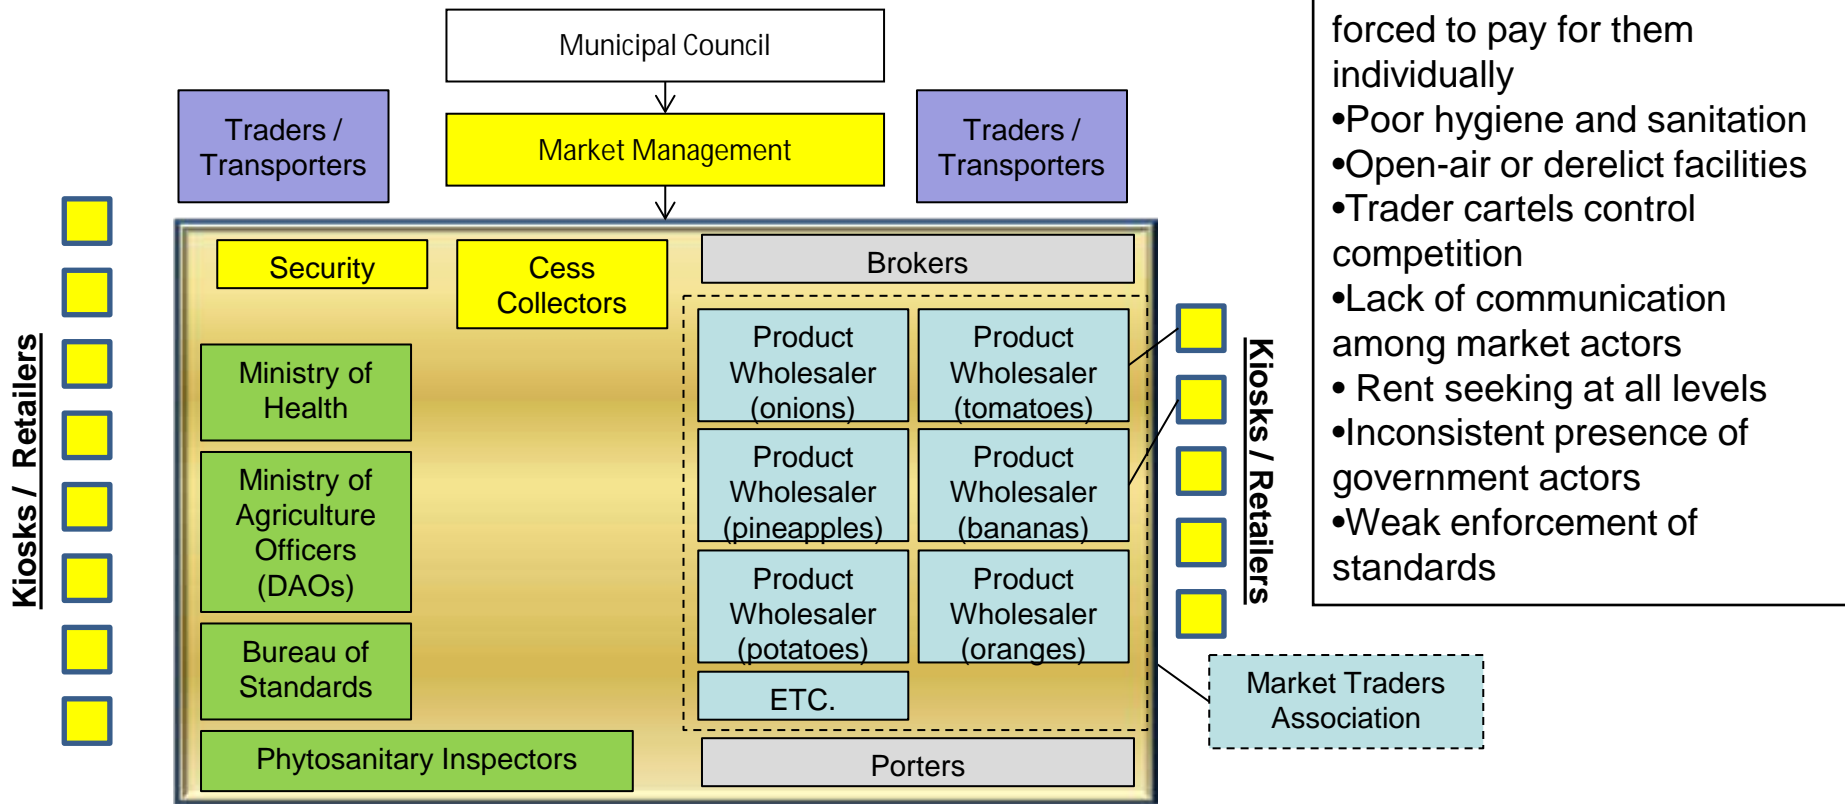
Municipal Council

Traders / Transporters

Market Management

Traders / Transporters

Kiosks / Retailers

Security

Cess Collectors

Brokers

Ministry of Health

Product Wholesaler (onions)

Product Wholesaler (tomatoes)

Ministry of Agriculture Officers (DAOs)

Product Wholesaler (pineapples)

Product Wholesaler (bananas)

Product Wholesaler (potatoes)

Product Wholesaler (oranges)

Bureau of Standards

ETC.

Phytosanitary Inspectors

Porters

Kiosks / Retailers

Market Traders Association

forced to pay for them individually
•Poor hygiene and sanitation
•Open-air or derelict facilities
•Trader cartels control competition
•Lack of communication among market actors
• Rent seeking at all levels
•Inconsistent presence of government actors
•Weak enforcement of standards